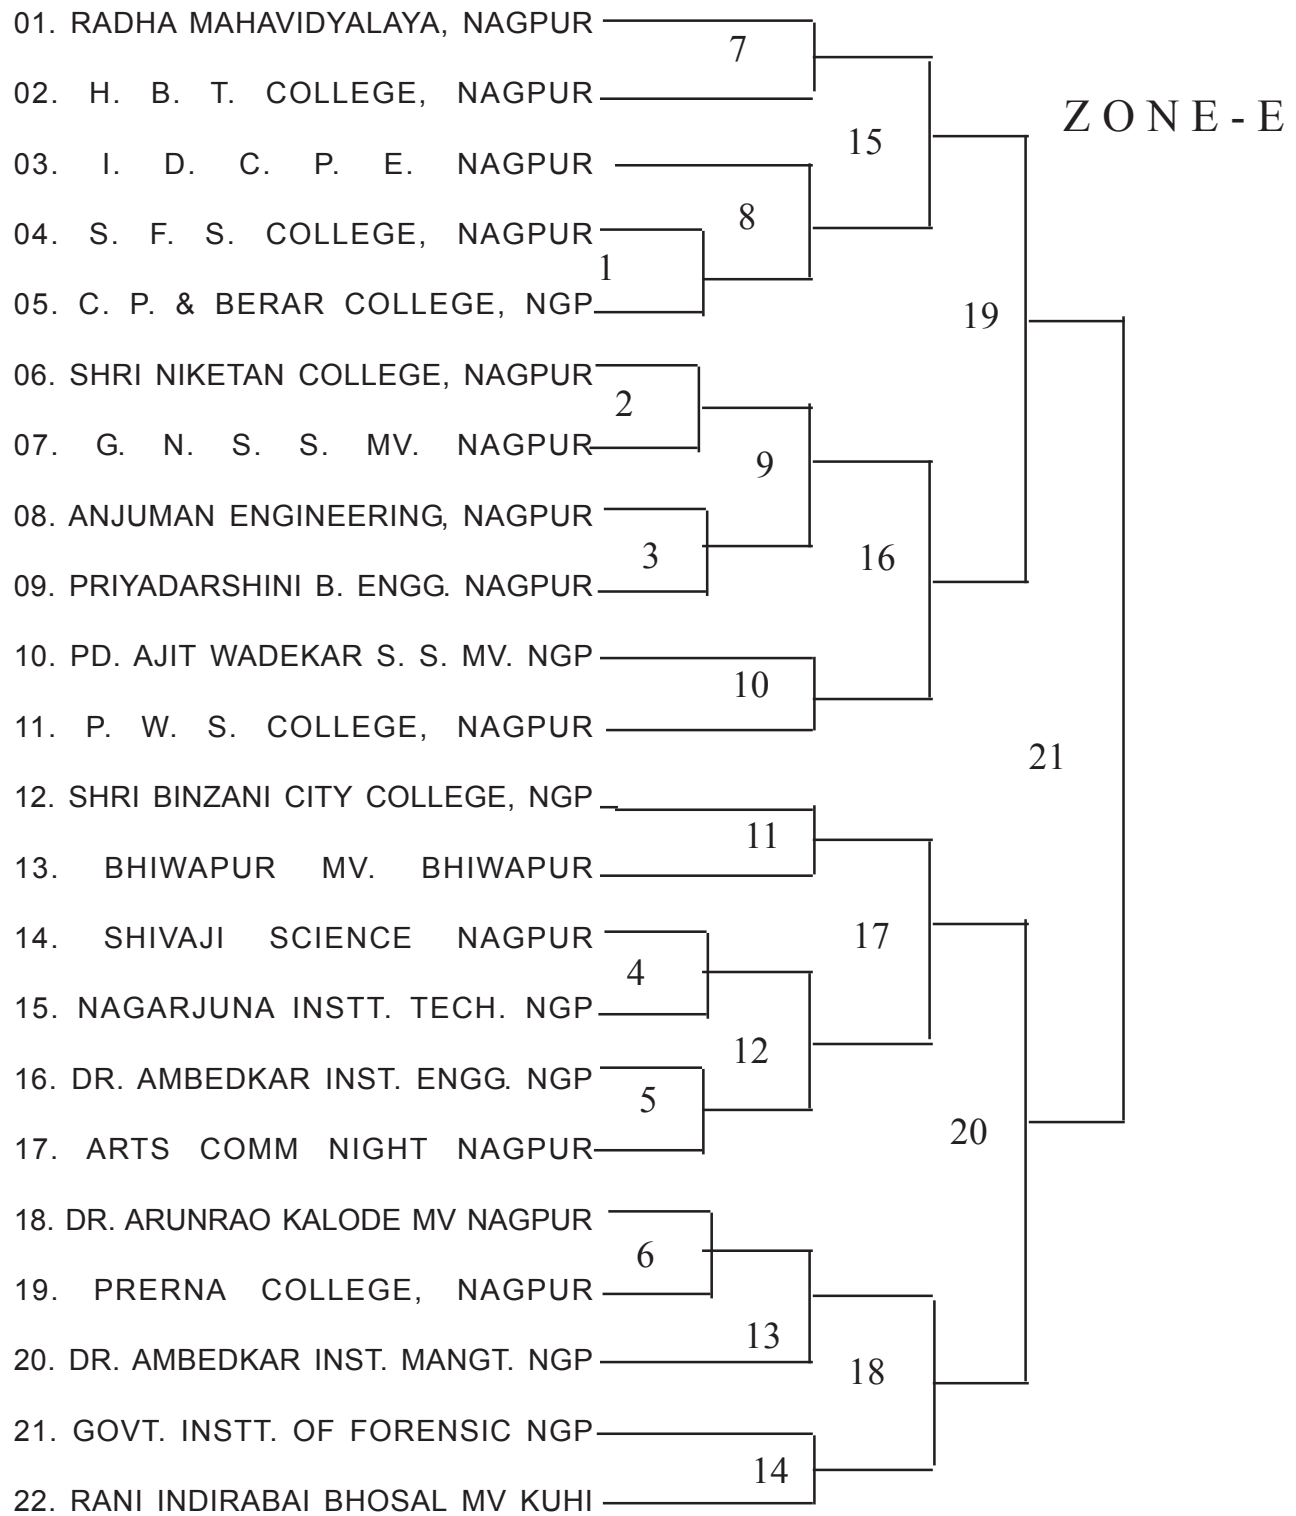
ZONE-E

01. RADHA MAHAVIDYALAYA, NAGPUR
02. H. B. T. COLLEGE, NAGPUR
03. I. D. C. P. E. NAGPUR
04. S. F. S. COLLEGE, NAGPUR
05. C. P. & BERAR COLLEGE, NGP
06. SHRI NIKETAN COLLEGE, NAGPUR
07. G. N. S. S. MV. NAGPUR
08. ANJUMAN ENGINEERING, NAGPUR
09. PRIYADARSHINI B. ENGG. NAGPUR
10. PD. AJIT WADEKAR S. S. MV. NGP
11. P. W. S. COLLEGE, NAGPUR
12. SHRI BINZANI CITY COLLEGE, NGP
13. BHIWAPUR MV. BHIWAPUR
14. SHIVAJI SCIENCE NAGPUR
15. NAGARJUNA INSTT. TECH. NGP
16. DR. AMBEDKAR INST. ENGG. NGP
17. ARTS COMM NIGHT NAGPUR
18. DR. ARUNRAO KALODE MV NAGPUR
19. PRERNA COLLEGE, NAGPUR
20. DR. AMBEDKAR INST. MANGT. NGP
21. GOVT. INSTT. OF FORENSIC NGP
22. RANI INDIRABAI BHOSAL MV KUHI

7
15
8
1
19
2
9
3
16
10
21
11
17
4
12
5
20
6
13
18
14